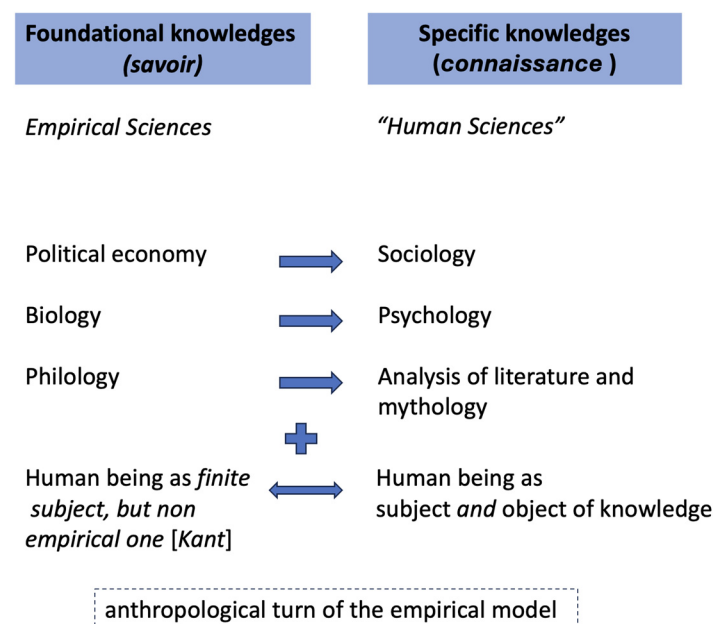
| Foundational knowledges (savoir) | Specific knowledges (connaissance ) |
|---|---|
| Empirical Sciences | "Human Sciences" |
| Political economy | Sociology |
| Biology | Psychology |
| Philology | Analysis of literature and mythology |
| Human being as finite subject, but non empirical one [Kant] | Human being as subject and object of knowledge |

anthropological turn of the empirical model